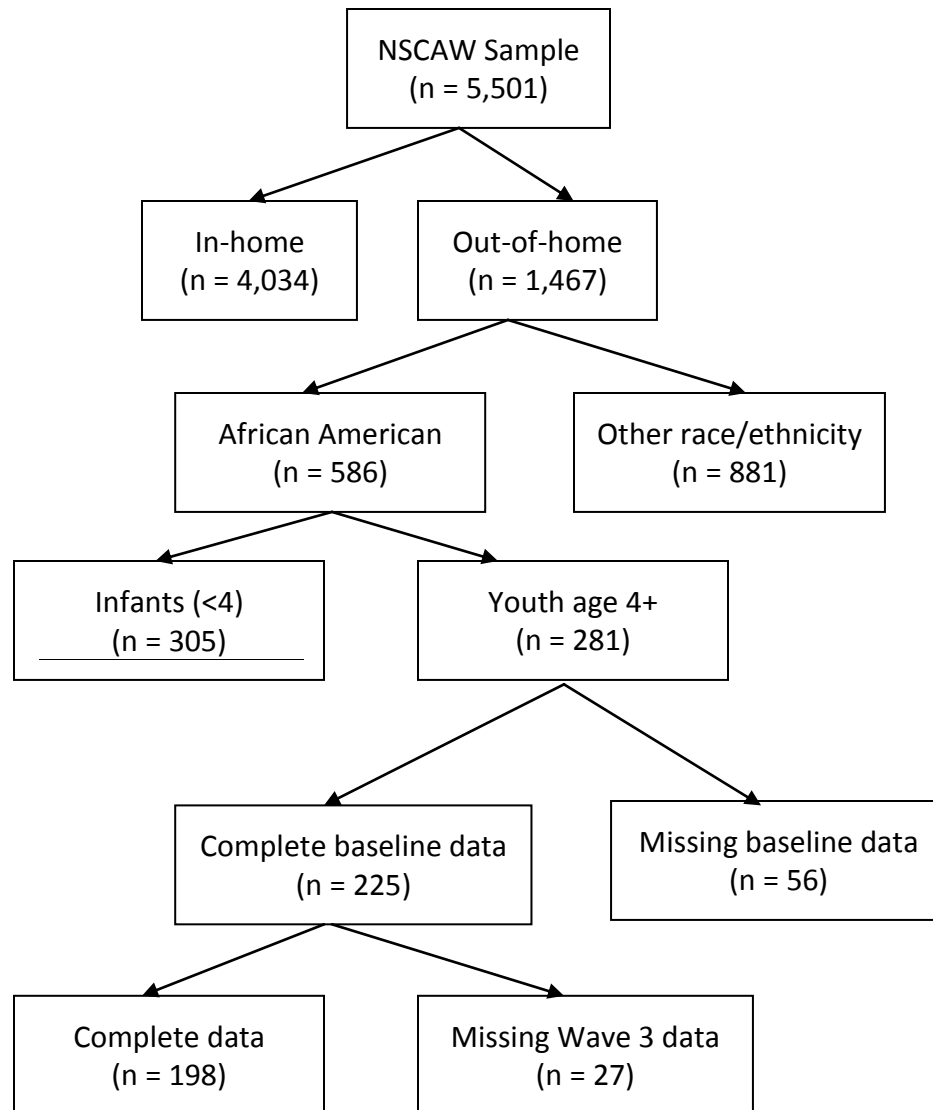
NSCAW Sample
(n = 5,501)

In-home
(n = 4,034)

Out-of-home
(n = 1,467)

African American
(n = 586)

Other race/ethnicity
(n = 881)

Infants (<4)
(n = 305)

Youth age 4+
(n = 281)

Complete baseline data
(n = 225)

Missing baseline data
(n = 56)

Complete data
(n = 198)

Missing Wave 3 data
(n = 27)